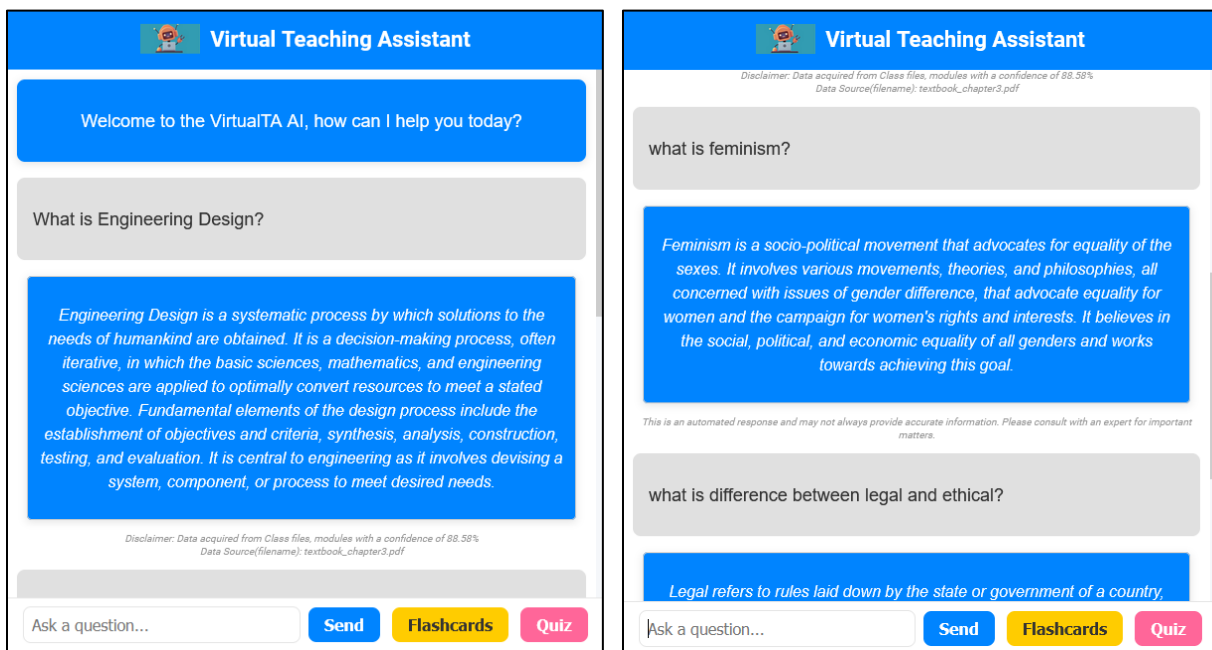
Virtual Teaching Assistant

Welcome to the VirtualTA AI, how can I help you today?

What is Engineering Design?

Engineering Design is a systematic process by which solutions to the needs of humankind are obtained. It is a decision-making process, often iterative, in which the basic sciences, mathematics, and engineering sciences are applied to optimally convert resources to meet a stated objective. Fundamental elements of the design process include the establishment of objectives and criteria, synthesis, analysis, construction, testing, and evaluation. It is central to engineering as it involves devising a system, component, or process to meet desired needs.

Disclaimer: Data acquired from Class files, modules with a confidence of 88.58%
Data Source(filename): textbook_chapter3.pdf

Ask a question...

Send

Flashcards

Quiz

Virtual Teaching Assistant

Disclaimer: Data acquired from Class files, modules with a confidence of 88.58%
Data Source(filename): textbook_chapter3.pdf

what is feminism?

Feminism is a socio-political movement that advocates for equality of the sexes. It involves various movements, theories, and philosophies, all concerned with issues of gender difference, that advocate equality for women and the campaign for women's rights and interests. It believes in the social, political, and economic equality of all genders and works towards achieving this goal.

This is an automated response and may not always provide accurate information. Please consult with an expert for important matters.

what is difference between legal and ethical?

Legal refers to rules laid down by the state or government of a country,

Ask a question...

Send

Flashcards

Quiz